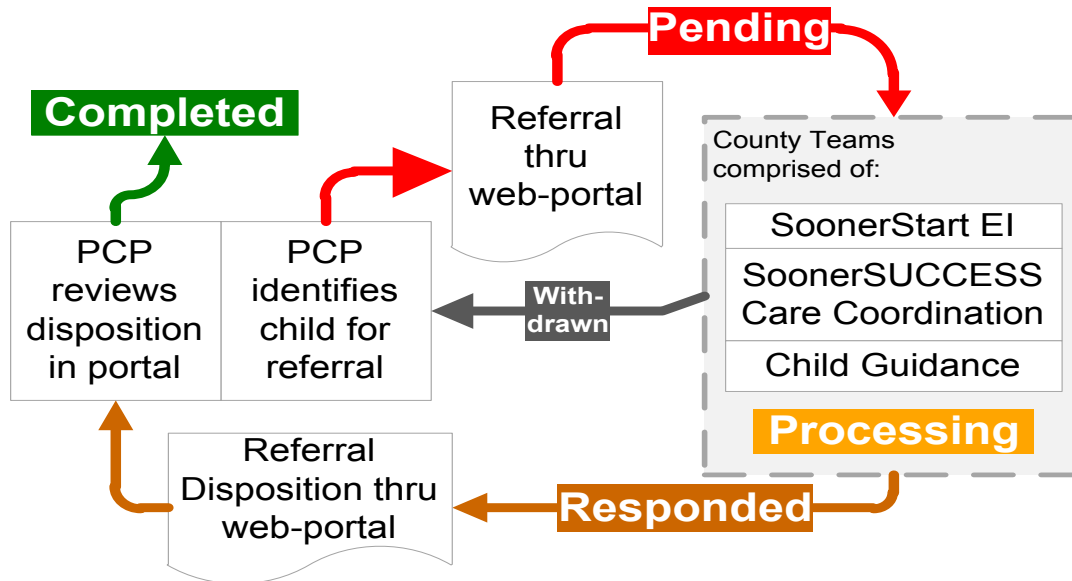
Pending

Completed

Referral thru web-portal

County Teams comprised of:

SoonerStart EI

SoonerSUCCESS Care Coordination

Child Guidance

Processing

PCP reviews disposition in portal

PCP identifies child for referral

With-drawn

Referral Disposition thru web-portal

Responded